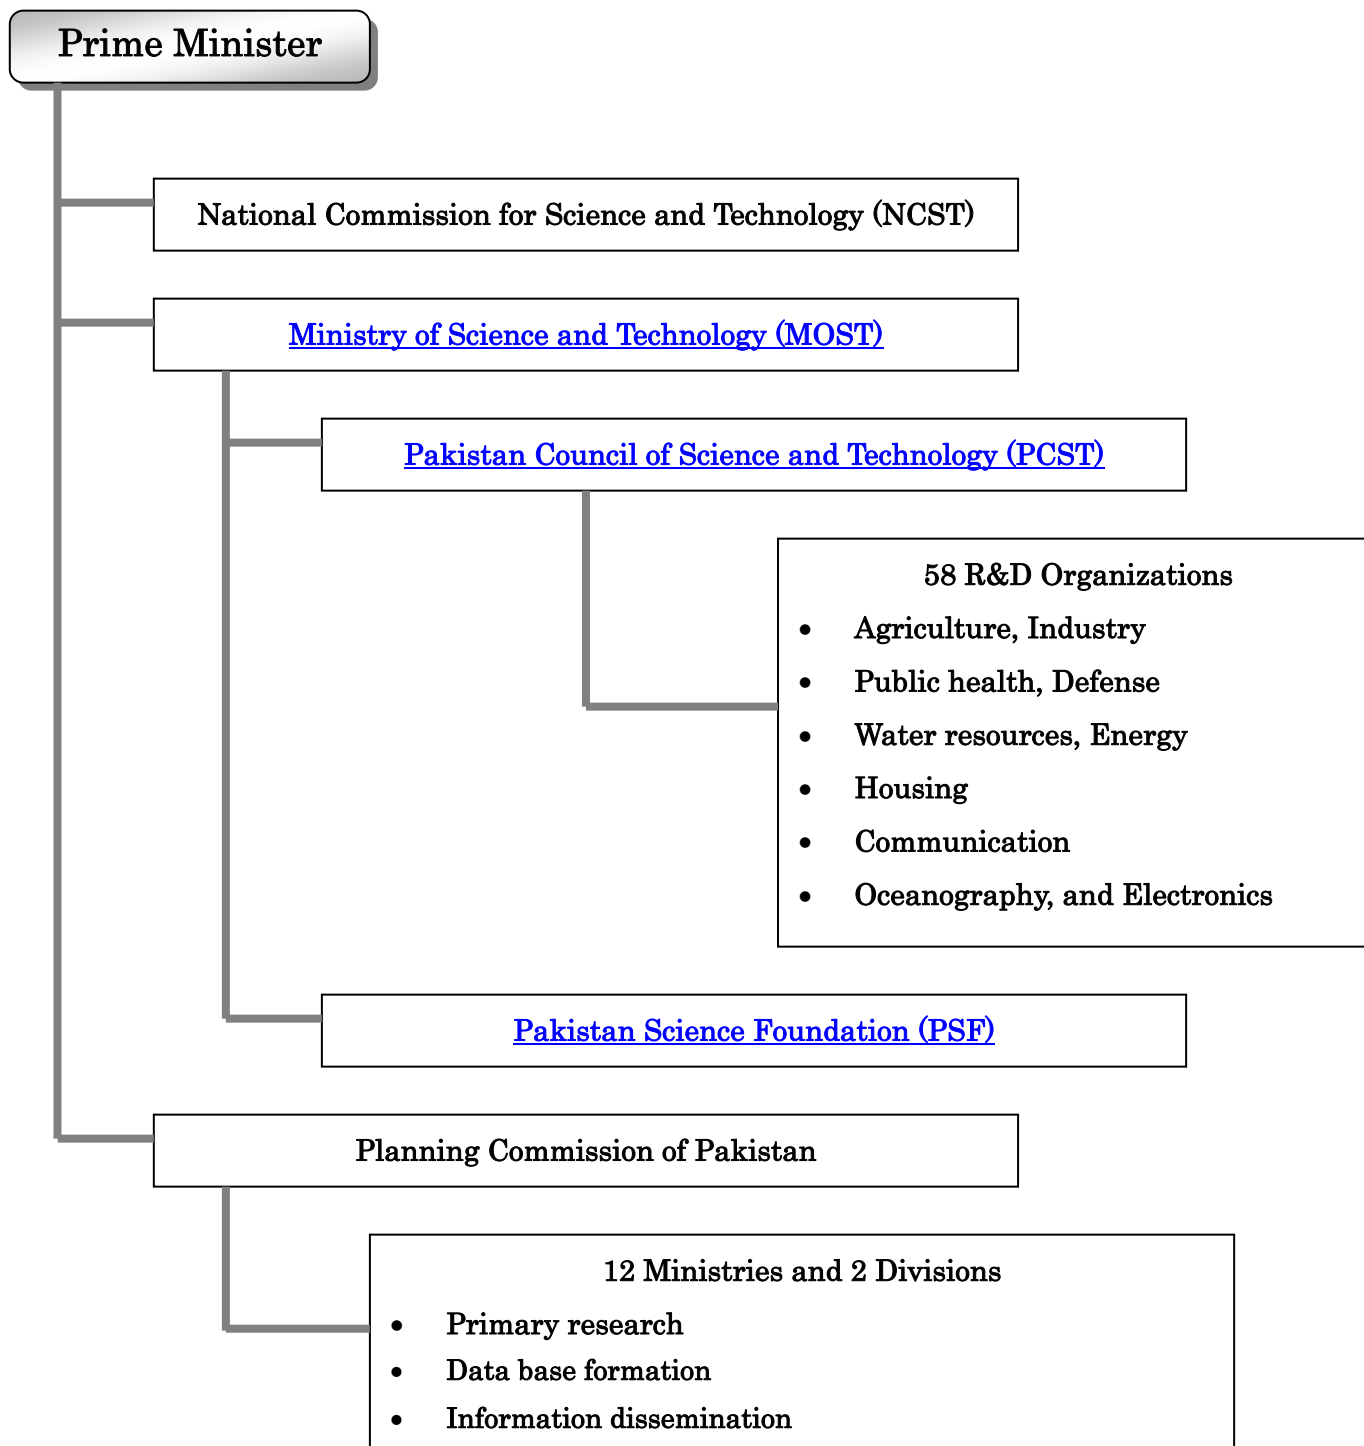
Prime Minister

National Commission for Science and Technology (NCST)

Ministry of Science and Technology (MOST)

Pakistan Council of Science and Technology (PCST)

58 R&D Organizations

- Agriculture, Industry
- Public health, Defense
- Water resources, Energy
- Housing
- Communication
- Oceanography, and Electronics

Pakistan Science Foundation (PSF)

Planning Commission of Pakistan

12 Ministries and 2 Divisions

- Primary research
- Data base formation
- Information dissemination